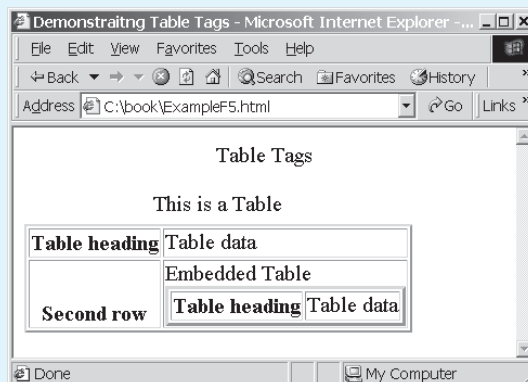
Demonstraitng Table Tags - Microsoft Internet Explorer -...

File Edit View Favorites Tools Help

Back Search Favorites History

Address C:\book\ExampleF5.html Go Links

Table Tags

This is a Table

| **Table heading** | Table data |
|---|---|
| **Second row** | Embedded Table<br>**Table heading** \| Table data |

Done My Computer